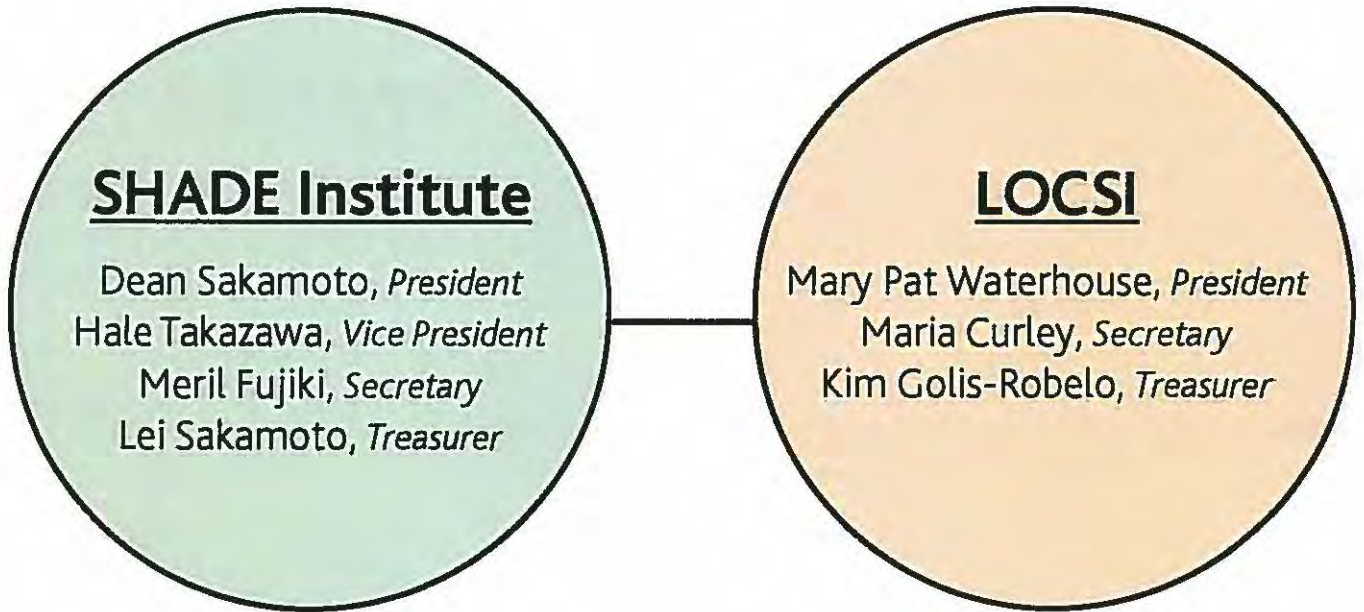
SHADE Institute

Dean Sakamoto, President
Hale Takazawa, Vice President
Meril Fujiki, Secretary
Lei Sakamoto, Treasurer

LOCSI

Mary Pat Waterhouse, President
Maria Curley, Secretary
Kim Golis-Robelo, Treasurer